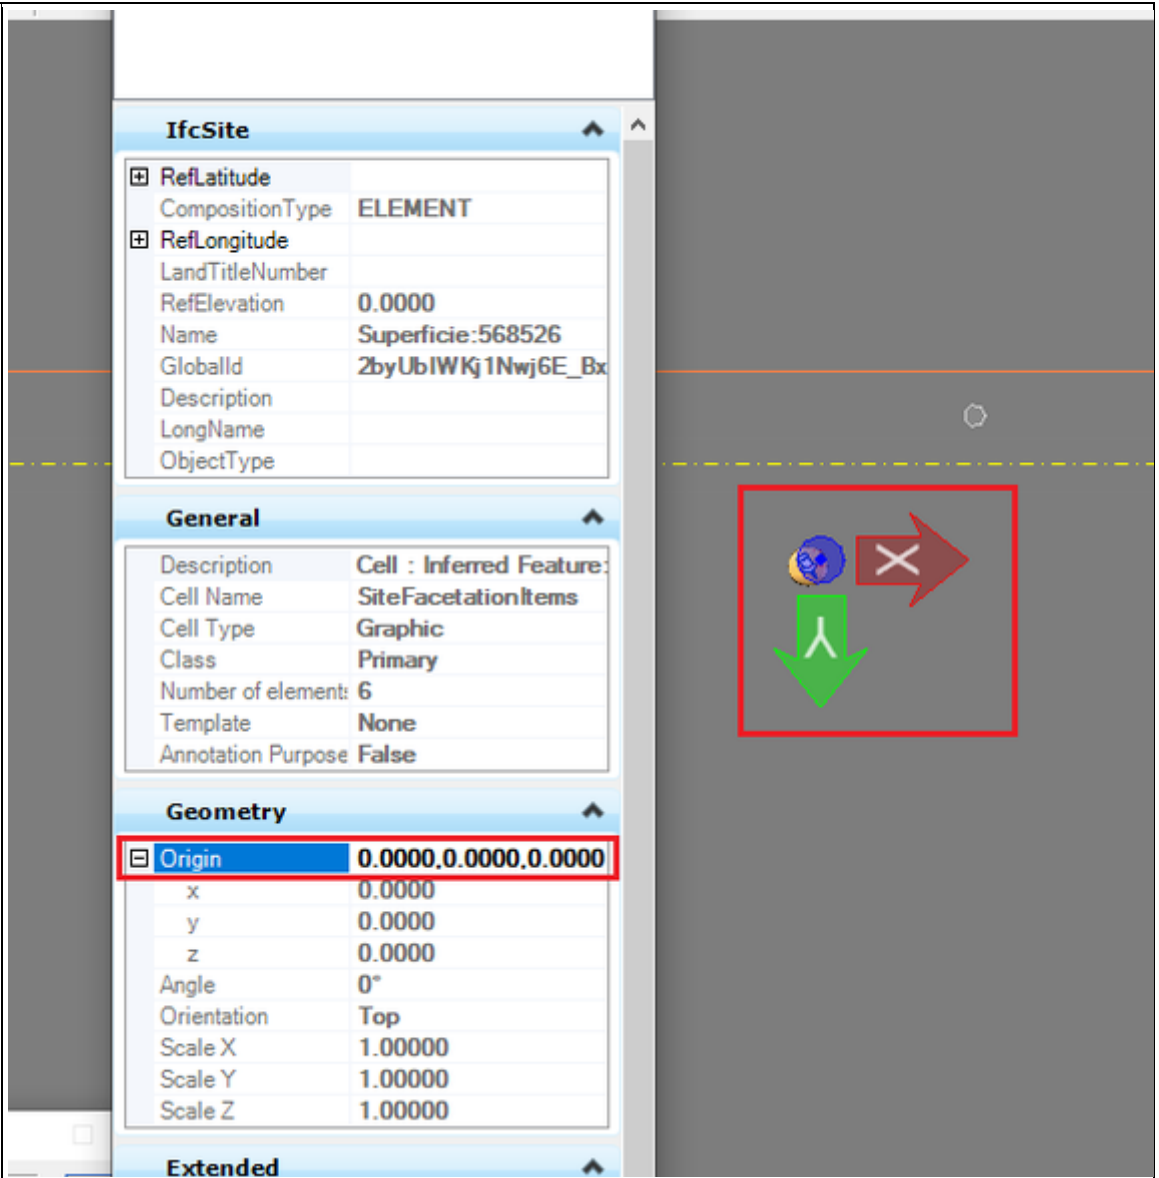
IfcSite

| | |
|---|---|
| ⊞ RefLatitude | |
| CompositionType | ELEMENT |
| ⊞ RefLongitude | |
| LandTitleNumber | |
| RefElevation | 0.0000 |
| Name | Superficie:568526 |
| GlobalId | 2byUbIWKj1Nwj6E_Bx |
| Description | |
| LongName | |
| ObjectType | |

General

| | |
|---|---|
| Description | Cell : Inferred Feature: |
| Cell Name | SiteFacetationItems |
| Cell Type | Graphic |
| Class | Primary |
| Number of element: | 6 |
| Template | None |
| Annotation Purpose | False |

Geometry

| | |
|---|---|
| ⊟ Origin | 0.0000,0.0000,0.0000 |
| x | 0.0000 |
| y | 0.0000 |
| z | 0.0000 |
| Angle | 0° |
| Orientation | Top |
| Scale X | 1.00000 |
| Scale Y | 1.00000 |
| Scale Z | 1.00000 |

Extended

X
Y